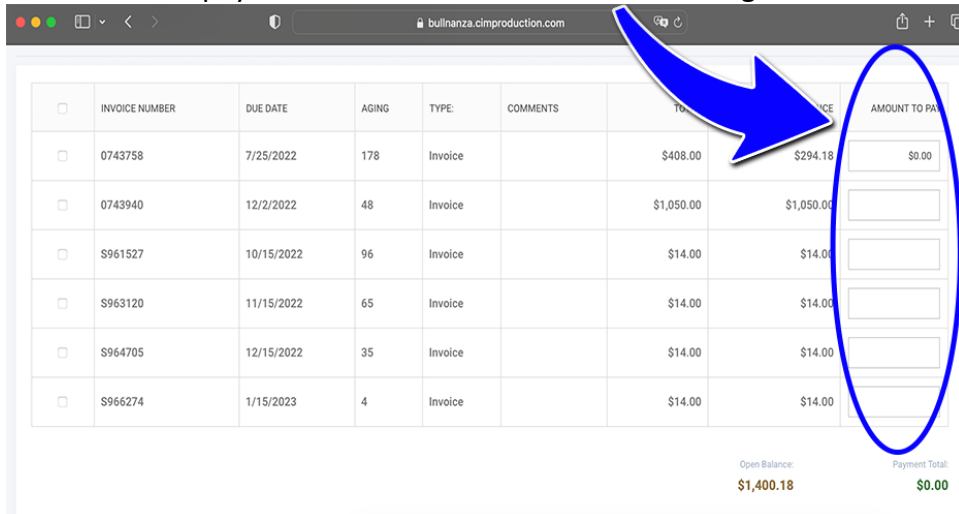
bullnanza.cimproduction.com

| | INVOICE NUMBER | DUE DATE | AGING | TYPE: | COMMENTS | TO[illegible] | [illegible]CE | AMOUNT TO PA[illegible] |
|---|---|---|---|---|---|---|---|---|
| | 0743758 | 7/25/2022 | 178 | Invoice | | $408.00 | $294.18 | $0.00 |
| | 0743940 | 12/2/2022 | 48 | Invoice | | $1,050.00 | $1,050.00 | |
| | S961527 | 10/15/2022 | 96 | Invoice | | $14.00 | $14.00 | |
| | S963120 | 11/15/2022 | 65 | Invoice | | $14.00 | $14.00 | |
| | S964705 | 12/15/2022 | 35 | Invoice | | $14.00 | $14.00 | |
| | S966274 | 1/15/2023 | 4 | Invoice | | $14.00 | $14.00 | |

Open Balance:
$1,400.18

Payment Total:
$0.00